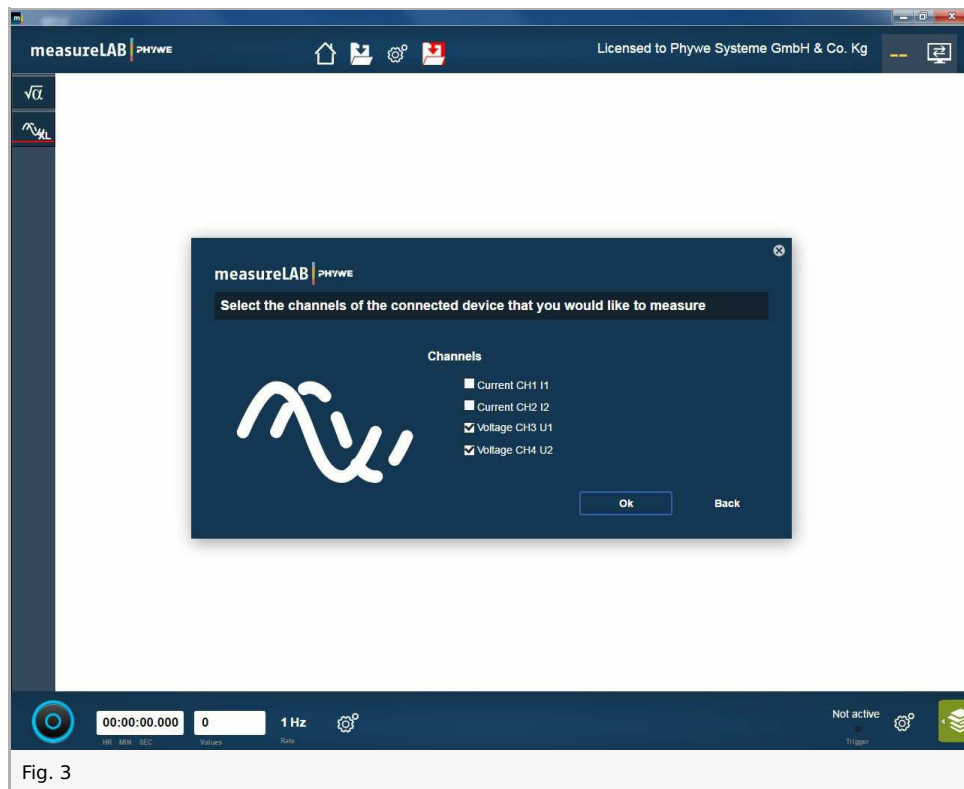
measureLAB PHYWE

Licensed to Phywe Systeme GmbH & Co. Kg

$\sqrt{\alpha}$

measureLAB PHYWE

Select the channels of the connected device that you would like to measure

Channels

Current CH1 I1
Current CH2 I2
Voltage CH3 U1
Voltage CH4 U2

Ok

Back

00:00:00.000
HR MIN SEC

0
Values

1 Hz
Rate

Not active
Trigger

Fig. 3